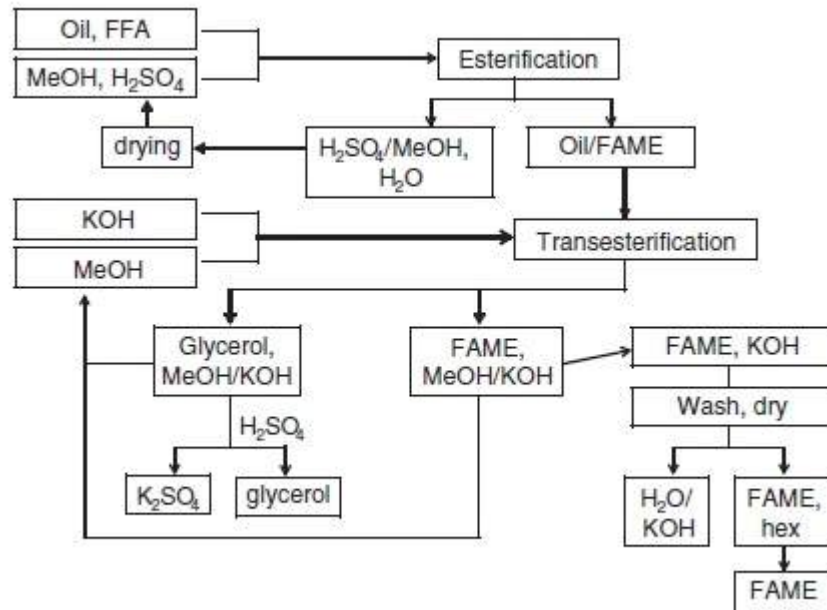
Oil, FFA

MeOH, $H_2SO_4$

Esterification

drying

$H_2SO_4$/MeOH, $H_2O$

Oil/FAME

KOH

MeOH

Transesterification

Glycerol, MeOH/KOH

FAME, MeOH/KOH

FAME, KOH

Wash, dry

$H_2SO_4$

$K_2SO_4$

glycerol

$H_2O$/ KOH

FAME, hex

FAME